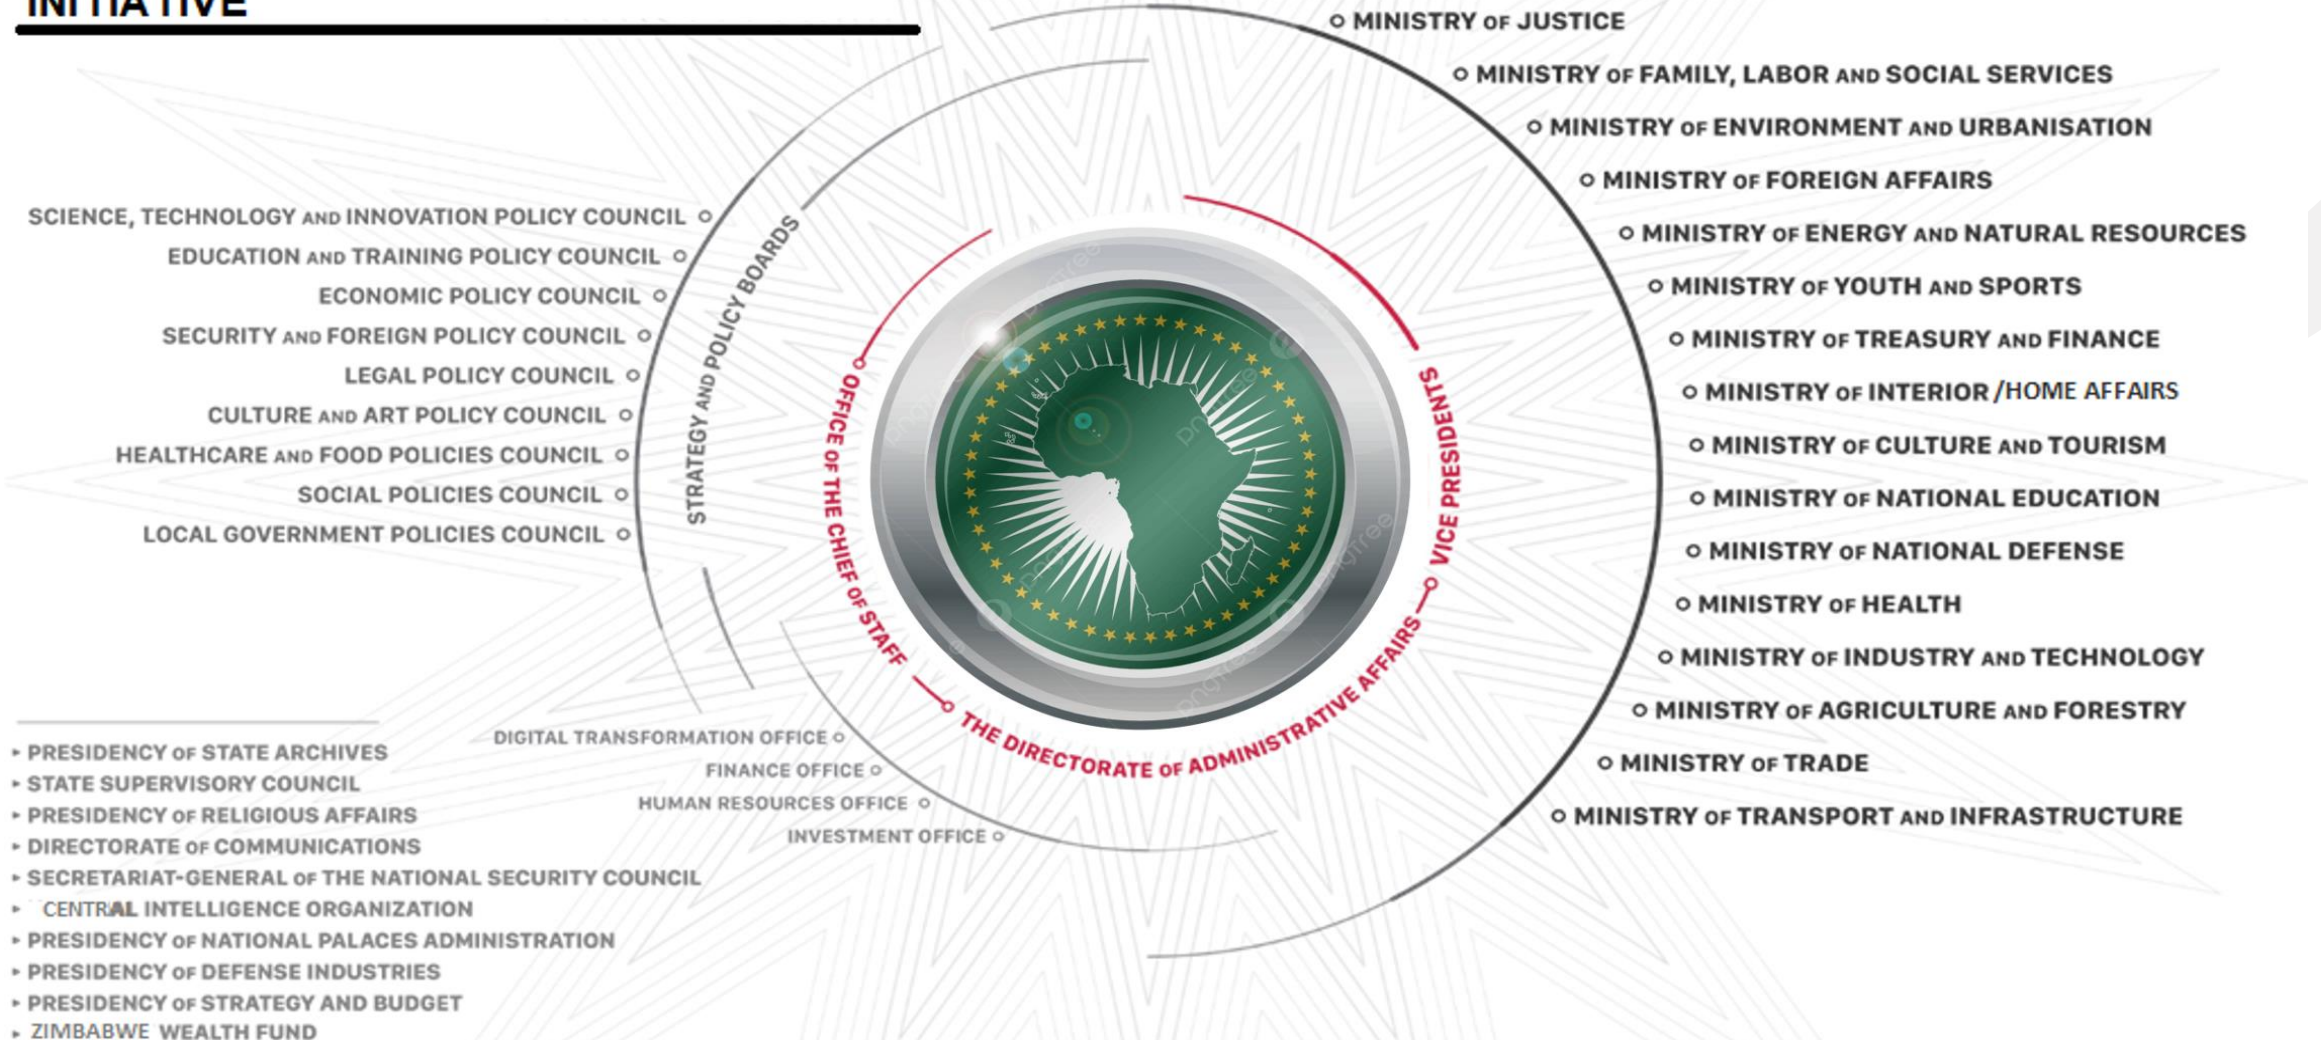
INITIATIVE

SCIENCE, TECHNOLOGY AND INNOVATION POLICY COUNCIL
EDUCATION AND TRAINING POLICY COUNCIL
ECONOMIC POLICY COUNCIL
SECURITY AND FOREIGN POLICY COUNCIL
LEGAL POLICY COUNCIL
CULTURE AND ART POLICY COUNCIL
HEALTHCARE AND FOOD POLICIES COUNCIL
SOCIAL POLICIES COUNCIL
LOCAL GOVERNMENT POLICIES COUNCIL

STRATEGY AND POLICY BOARDS

OFFICE OF THE CHIEF OF STAFF

VICE PRESIDENTS

THE DIRECTORATE OF ADMINISTRATIVE AFFAIRS

MINISTRY OF JUSTICE
MINISTRY OF FAMILY, LABOR AND SOCIAL SERVICES
MINISTRY OF ENVIRONMENT AND URBANISATION
MINISTRY OF FOREIGN AFFAIRS
MINISTRY OF ENERGY AND NATURAL RESOURCES
MINISTRY OF YOUTH AND SPORTS
MINISTRY OF TREASURY AND FINANCE
MINISTRY OF INTERIOR /HOME AFFAIRS
MINISTRY OF CULTURE AND TOURISM
MINISTRY OF NATIONAL EDUCATION
MINISTRY OF NATIONAL DEFENSE
MINISTRY OF HEALTH
MINISTRY OF INDUSTRY AND TECHNOLOGY
MINISTRY OF AGRICULTURE AND FORESTRY
MINISTRY OF TRADE
MINISTRY OF TRANSPORT AND INFRASTRUCTURE

DIGITAL TRANSFORMATION OFFICE
FINANCE OFFICE
HUMAN RESOURCES OFFICE
INVESTMENT OFFICE

PRESIDENCY OF STATE ARCHIVES
STATE SUPERVISORY COUNCIL
PRESIDENCY OF RELIGIOUS AFFAIRS
DIRECTORATE OF COMMUNICATIONS
SECRETARIAT-GENERAL OF THE NATIONAL SECURITY COUNCIL
CENTRAL INTELLIGENCE ORGANIZATION
PRESIDENCY OF NATIONAL PALACES ADMINISTRATION
PRESIDENCY OF DEFENSE INDUSTRIES
PRESIDENCY OF STRATEGY AND BUDGET
ZIMBABWE WEALTH FUND